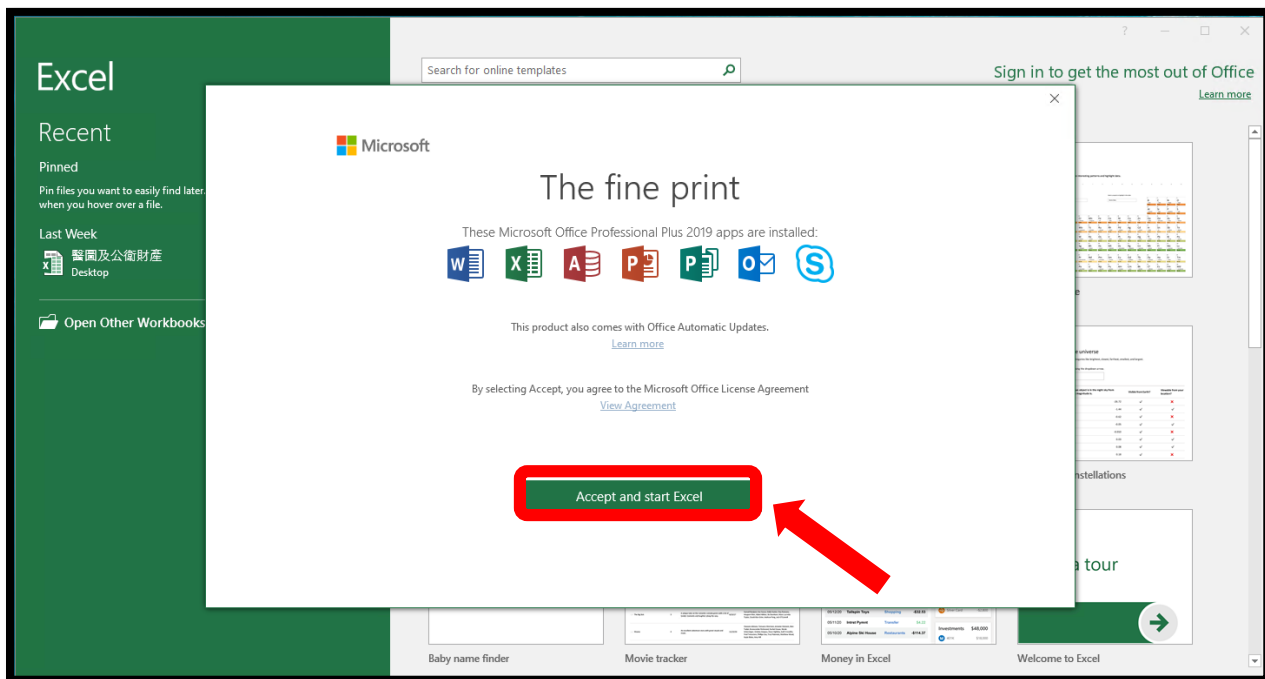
Excel

Recent

Pinned

Pin files you want to easily find later. when you hover over a file.

Last Week

醫團及公衛財產
Desktop

Open Other Workbooks

Search for online templates

Sign in to get the most out of Office
Learn more

Microsoft

The fine print

These Microsoft Office Professional Plus 2019 apps are installed:

This product also comes with Office Automatic Updates.
Learn more

By selecting Accept, you agree to the Microsoft Office License Agreement
View Agreement

Accept and start Excel

e

universe

nstellations

a tour

Baby name finder

Movie tracker

Money in Excel

Welcome to Excel